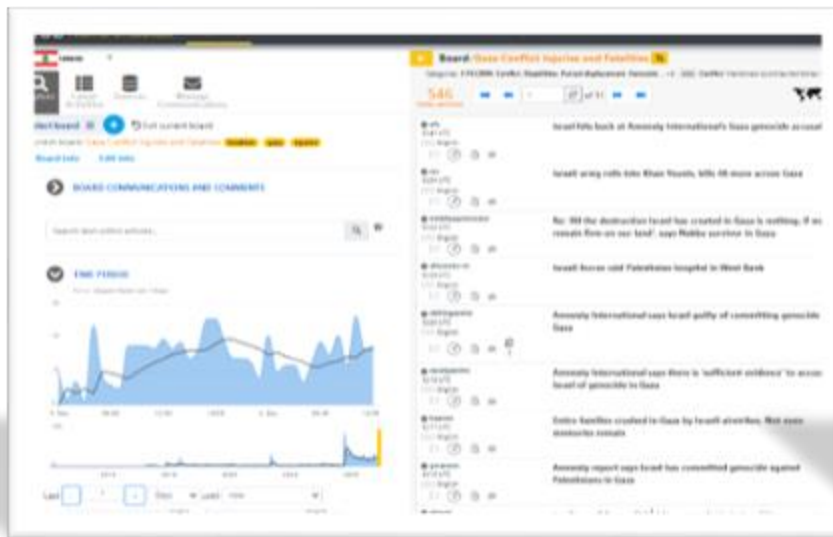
Board: Gaza Conflict Injuries and Fatalities

546

Edit current board

BOARD COMMUNICATIONS AND COMMENTS

Search text within articles...

TIME PERIOD

Israel hits back at Amnesty International's Gaza genocide accusat

Israeli army rolls into Khan Younis, kills 46 more across Gaza

Re: 'All the destruction Israel has created in Gaza is nothing, if we remain firm on our land', says Nakba survivor in Gaza

Israeli forces raid Palestinian hospital in West Bank

Amnesty International says Israel guilty of committing genocide Gaza

Amnesty International says there is 'sufficient evidence' to accus Israel of genocide in Gaza

Entire families crushed in Gaza by Israeli airstrikes, Not even memories remain

Amnesty report says Israel has committed genocide against Palestinians in Gaza